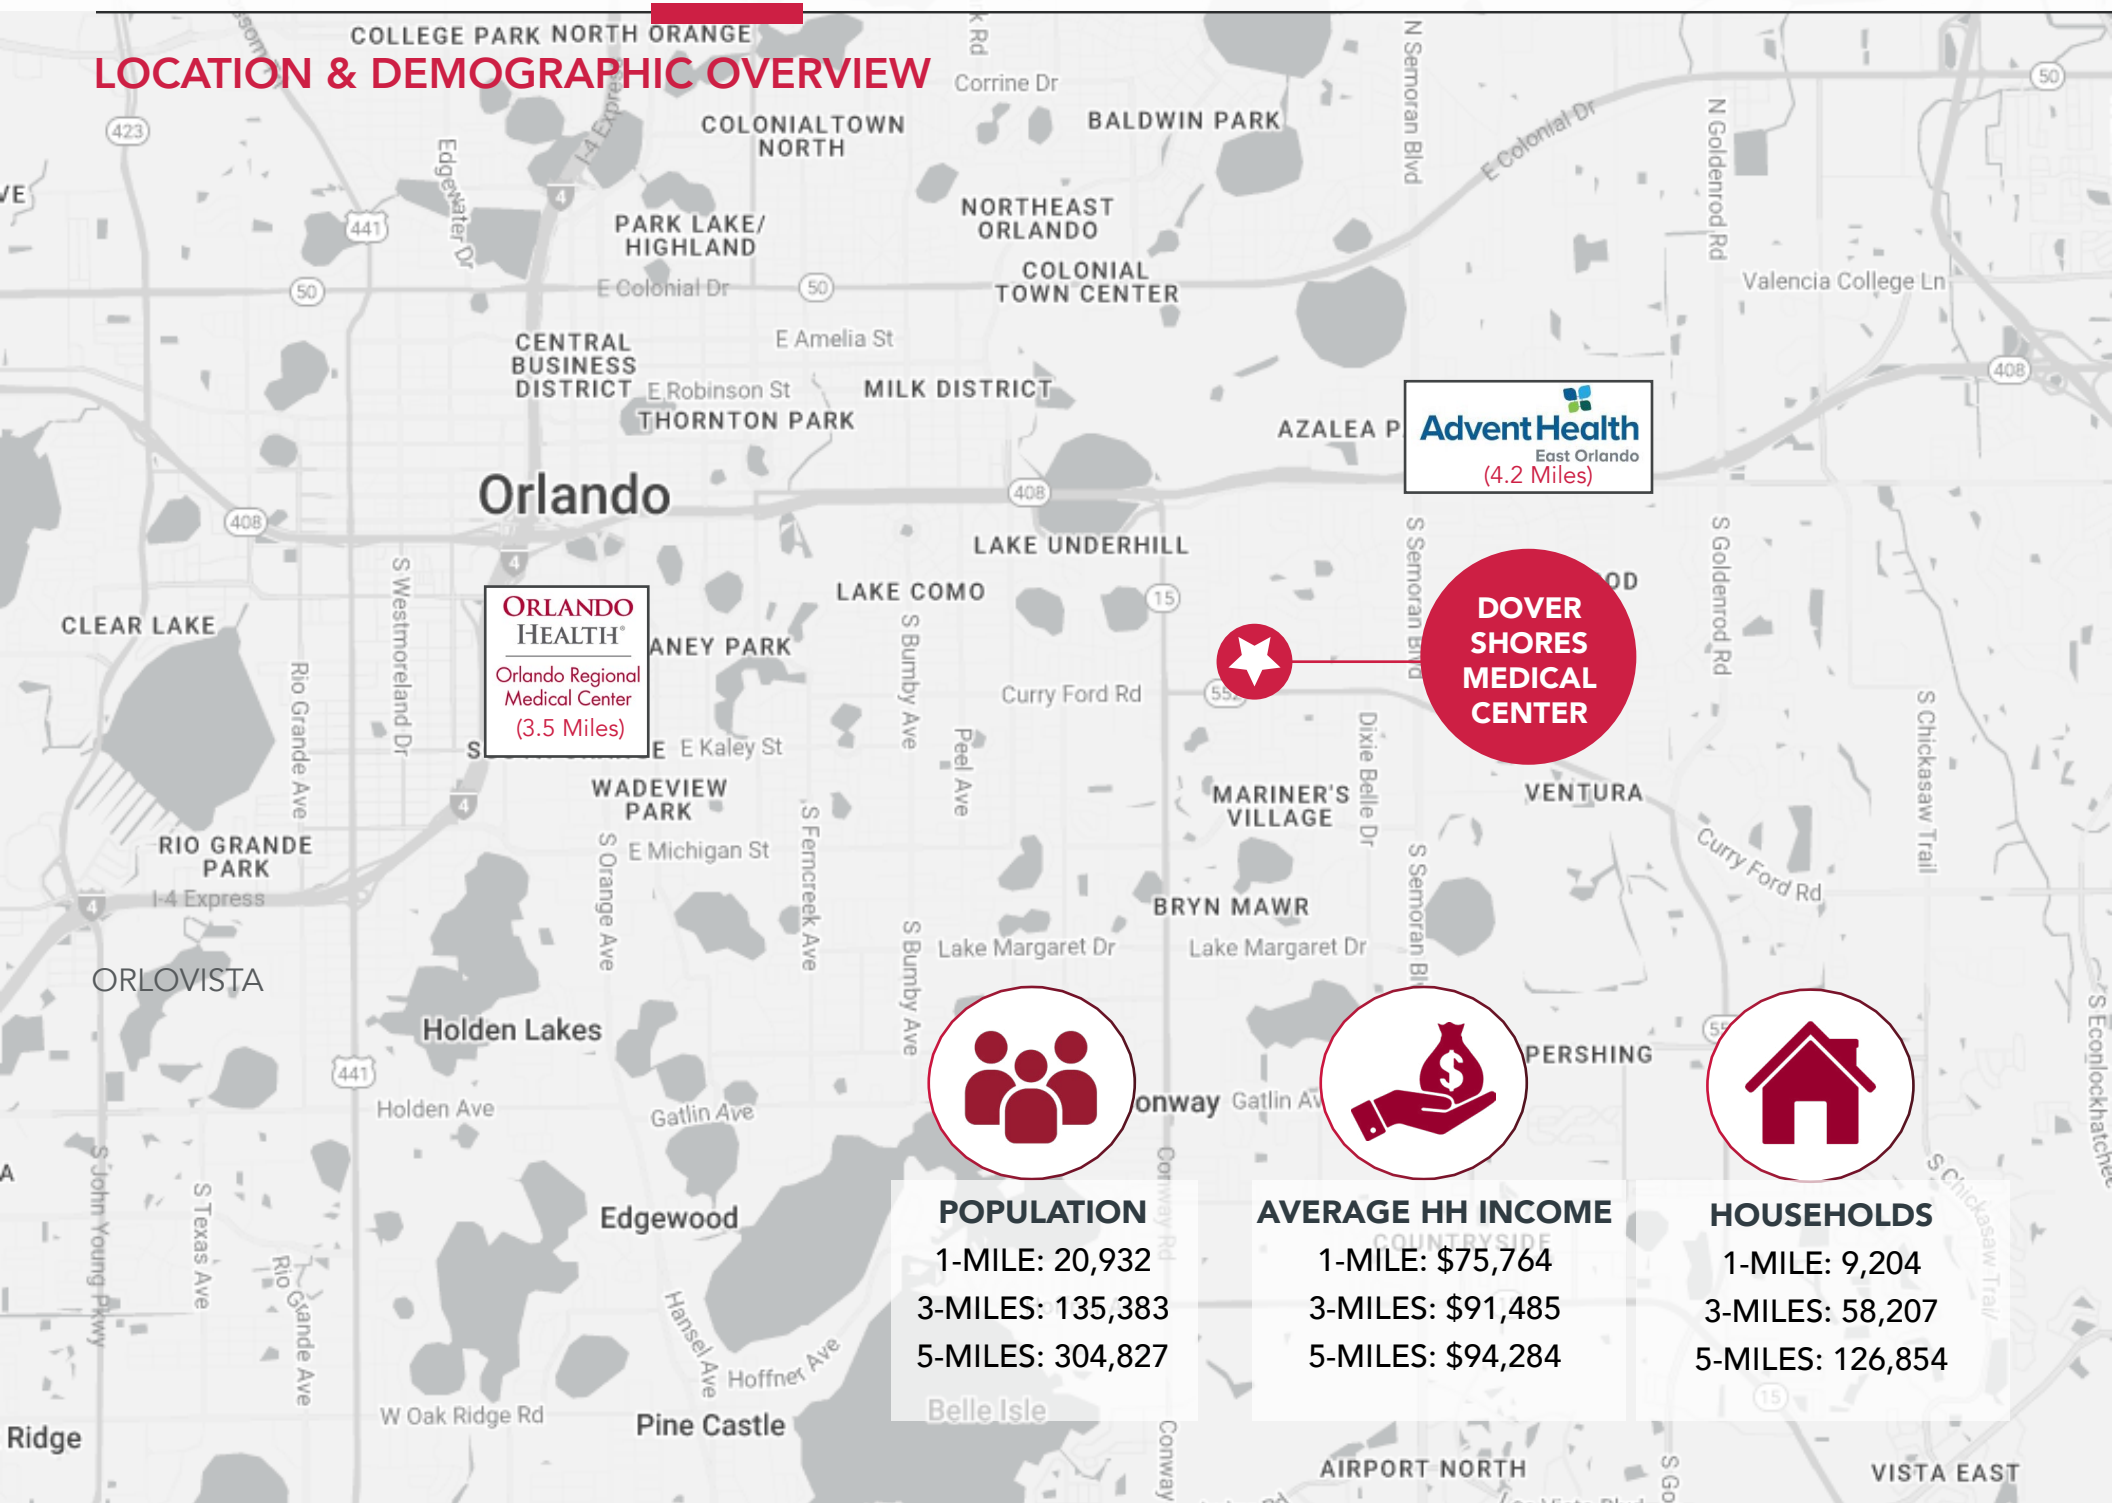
LOCATION & DEMOGRAPHIC OVERVIEW

COLLEGE PARK NORTH ORANGE
COLONIALTOWN NORTH
BALDWIN PARK
PARK LAKE/ HIGHLAND
NORTHEAST ORLANDO
COLONIAL TOWN CENTER
E Colonial Dr
Valencia College Ln
CENTRAL BUSINESS DISTRICT
E Amelia St
E Robinson St
MILK DISTRICT
THORNTON PARK
AZALEA P
Orlando
LAKE UNDERHILL
LAKE COMO
CLEAR LAKE
ANEY PARK
Curry Ford Rd
E Kaley St
WADEVIEW PARK
MARINER'S VILLAGE
VENTURA
RIO GRANDE PARK
E Michigan St
I-4 Express
BRYN MAWR
Curry Ford Rd
ORLOVISTA
Lake Margaret Dr
Lake Margaret Dr
Holden Lakes
PERSHING
Holden Ave
Gatlin Ave
onway
Edgewood
Hoffner Ave
W Oak Ridge Rd
Pine Castle
Ridge
Belle Isle
AIRPORT NORTH
VISTA EAST

AdventHealth
East Orlando
(4.2 Miles)

ORLANDO HEALTH
Orlando Regional Medical Center
(3.5 Miles)

DOVER SHORES MEDICAL CENTER

POPULATION
1-MILE: 20,932
3-MILES: 135,383
5-MILES: 304,827

AVERAGE HH INCOME
1-MILE: $75,764
3-MILES: $91,485
5-MILES: $94,284

HOUSEHOLDS
1-MILE: 9,204
3-MILES: 58,207
5-MILES: 126,854